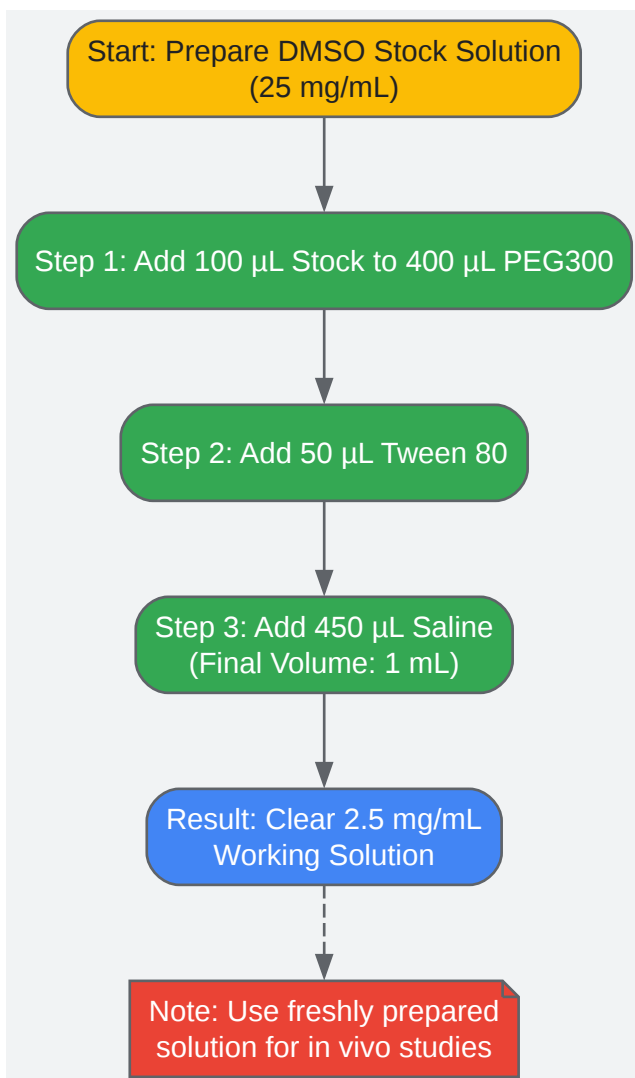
Start: Prepare DMSO Stock Solution (25 mg/mL)

Step 1: Add 100 µL Stock to 400 µL PEG300

Step 2: Add 50 µL Tween 80

Step 3: Add 450 µL Saline (Final Volume: 1 mL)

Result: Clear 2.5 mg/mL Working Solution

Note: Use freshly prepared solution for in vivo studies